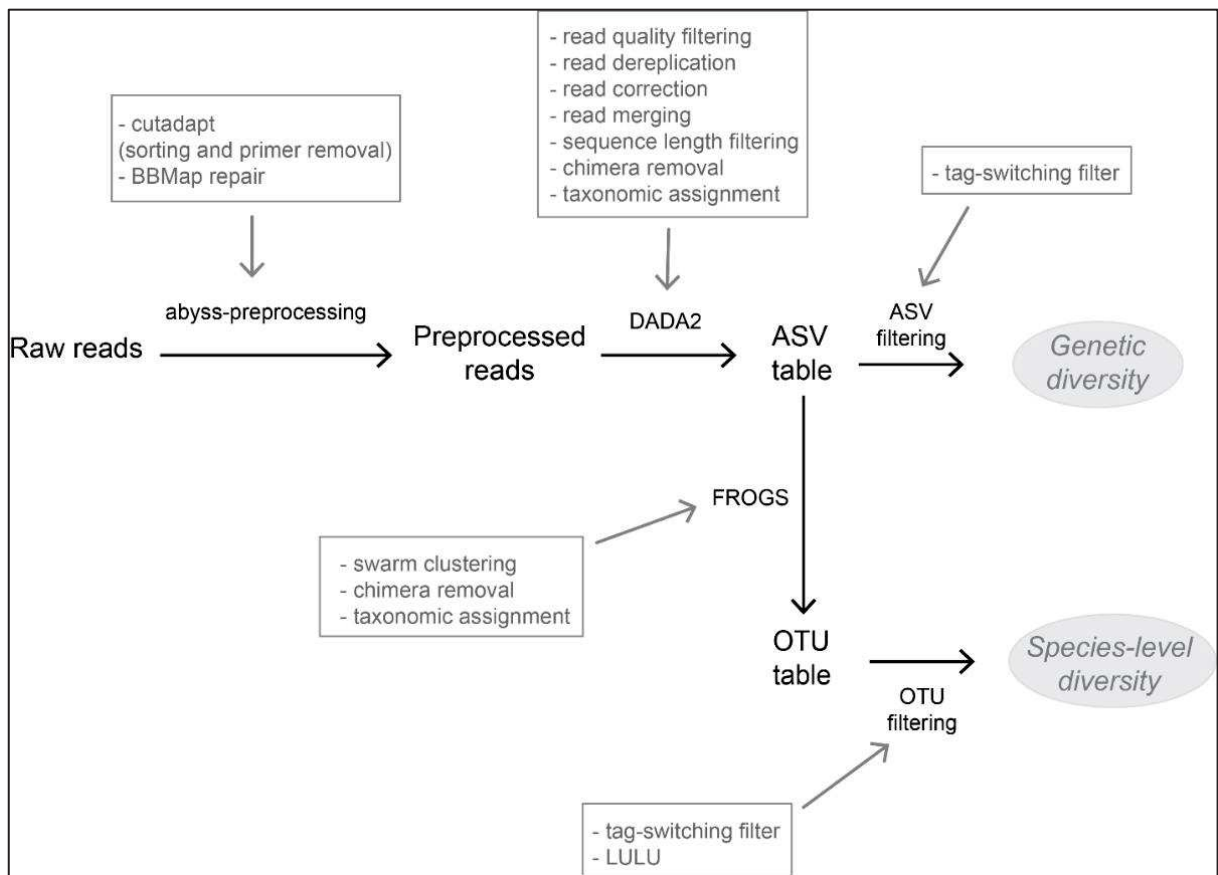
- read quality filtering
- read dereplication
- read correction
- read merging
- sequence length filtering
- chimera removal
- taxonomic assignment

- cutadapt
(sorting and primer removal)
- BBMap repair

- tag-switching filter

abyss-preprocessing

Raw reads

Preprocessed reads

DADA2

ASV table

ASV filtering

Genetic diversity

FROGS

- swarm clustering
- chimera removal
- taxonomic assignment

OTU table

OTU filtering

Species-level diversity

- tag-switching filter
- LULU